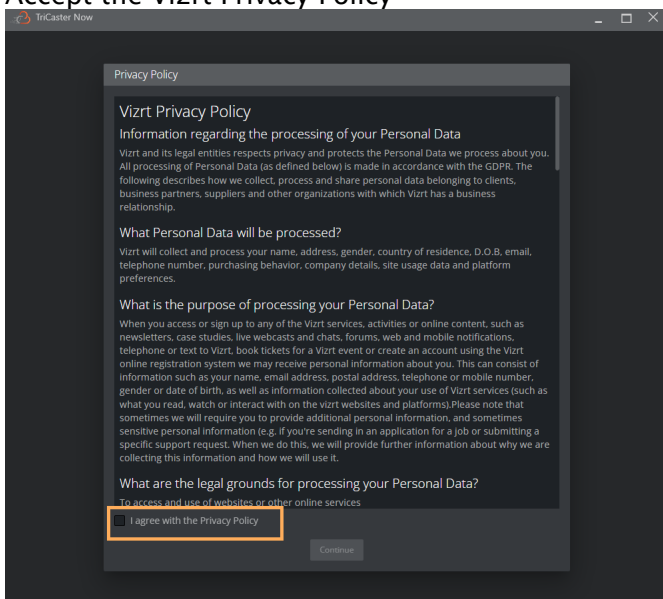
Accept the Vizrt Privacy Policy

TriCaster Now

Privacy Policy

Vizrt Privacy Policy

Information regarding the processing of your Personal Data

Vizrt and its legal entities respects privacy and protects the Personal Data we process about you. All processing of Personal Data (as defined below) is made in accordance with the GDPR. The following describes how we collect, process and share personal data belonging to clients, business partners, suppliers and other organizations with which Vizrt has a business relationship.

What Personal Data will be processed?

Vizrt will collect and process your name, address, gender, country of residence, D.O.B, email, telephone number, purchasing behavior, company details, site usage data and platform preferences.

What is the purpose of processing your Personal Data?

When you access or sign up to any of the Vizrt services, activities or online content, such as newsletters, case studies, live webcasts and chats, forums, web and mobile notifications, telephone or text to Vizrt, book tickets for a Vizrt event or create an account using the Vizrt online registration system we may receive personal information about you. This can consist of information such as your name, email address, postal address, telephone or mobile number, gender or date of birth, as well as information collected about your use of Vizrt services (such as what you read, watch or interact with on the vizrt websites and platforms).Please note that sometimes we will require you to provide additional personal information, and sometimes sensitive personal information (e.g. if you're sending in an application for a job or submitting a specific support request. When we do this, we will provide further information about why we are collecting this information and how we will use it.

What are the legal grounds for processing your Personal Data?

To access and use of websites or other online services

I agree with the Privacy Policy

Continue